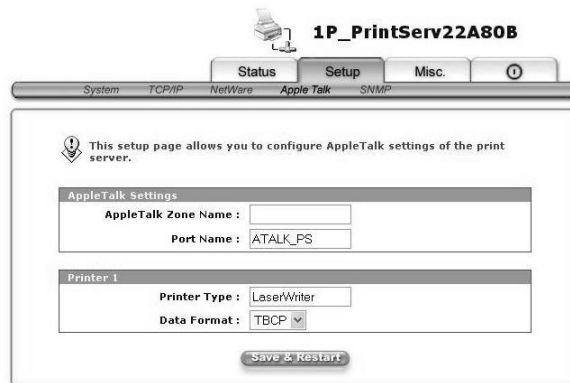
1P_PrintServ22A80B

Status Setup Misc.

System TCP/IP NetWare Apple Talk SNMP

This setup page allows you to configure AppleTalk settings of the print server.

AppleTalk Settings

AppleTalk Zone Name :

Port Name : ATALK_PS

Printer 1

Printer Type : LaserWriter

Data Format : TBCP

Save & Restart